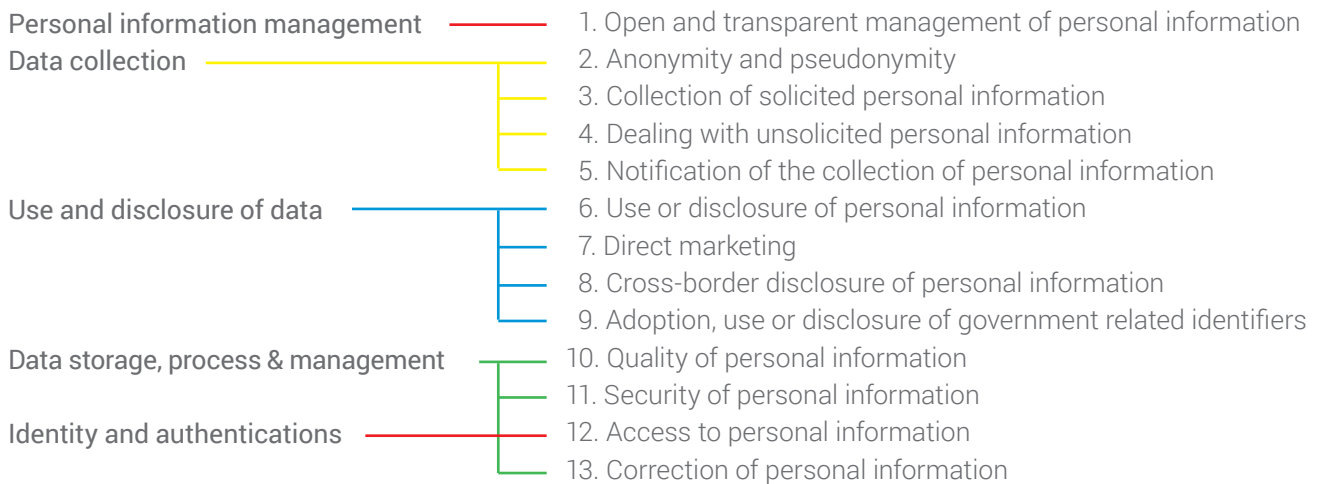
Personal information management
Data collection
Use and disclosure of data
Data storage, process & management
Identity and authentications

1. Open and transparent management of personal information
2. Anonymity and pseudonymity
3. Collection of solicited personal information
4. Dealing with unsolicited personal information
5. Notification of the collection of personal information
6. Use or disclosure of personal information
7. Direct marketing
8. Cross-border disclosure of personal information
9. Adoption, use or disclosure of government related identifiers
10. Quality of personal information
11. Security of personal information
12. Access to personal information
13. Correction of personal information